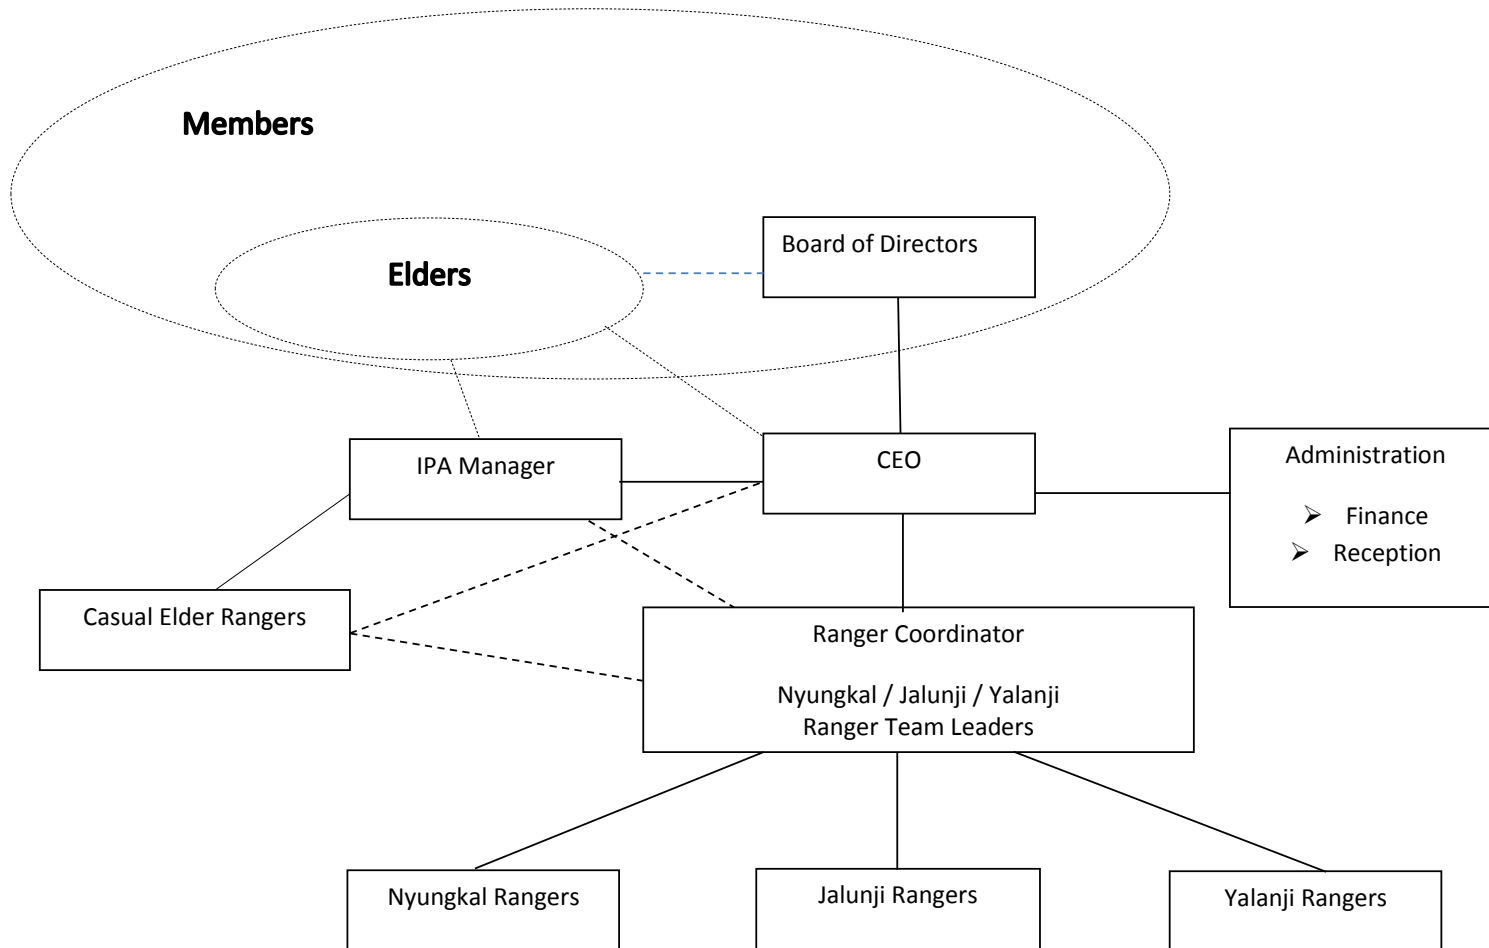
Members

Elders

Board of Directors

IPA Manager

CEO

Administration

Finance
Reception

Casual Elder Rangers

Ranger Coordinator

Nyungkal / Jalunji / Yalanji Ranger Team Leaders

Nyungkal Rangers

Jalunji Rangers

Yalanji Rangers